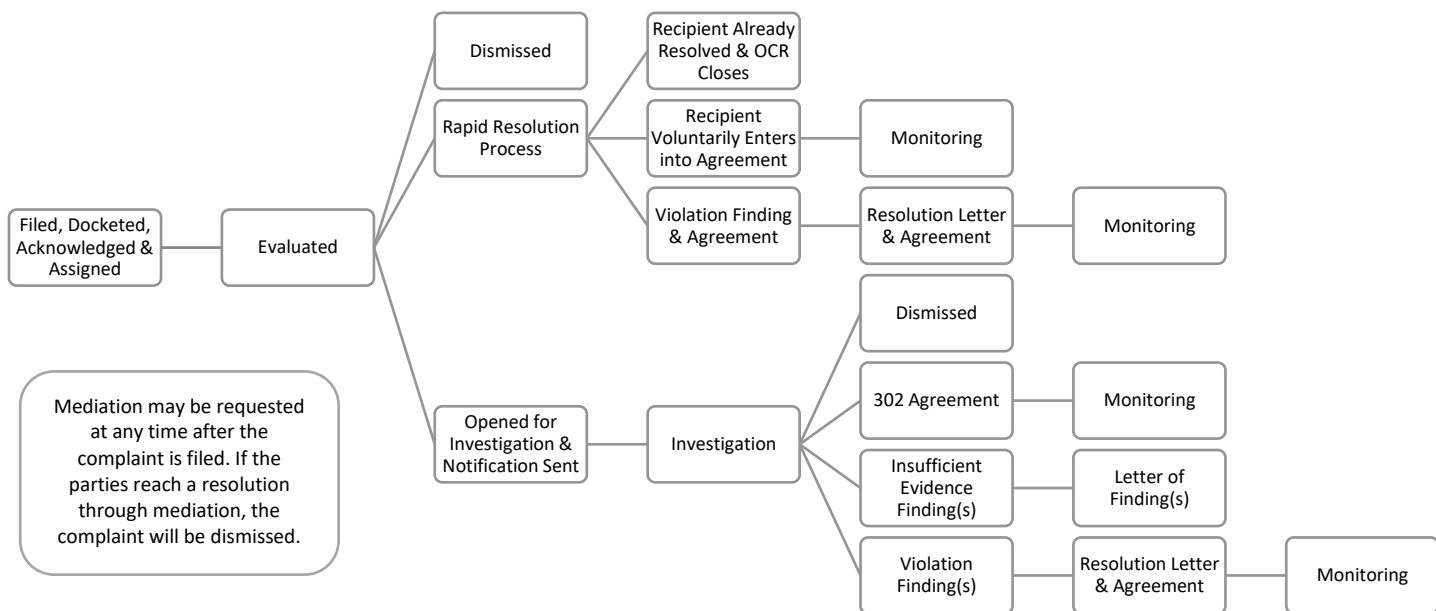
Filed, Docketed, Acknowledged & Assigned

Evaluated

Dismissed

Rapid Resolution Process

Recipient Already Resolved & OCR Closes

Recipient Voluntarily Enters into Agreement

Monitoring

Violation Finding & Agreement

Resolution Letter & Agreement

Monitoring

Opened for Investigation & Notification Sent

Investigation

Dismissed

302 Agreement

Monitoring

Insufficient Evidence Finding(s)

Letter of Finding(s)

Violation Finding(s)

Resolution Letter & Agreement

Monitoring

Mediation may be requested at any time after the complaint is filed. If the parties reach a resolution through mediation, the complaint will be dismissed.